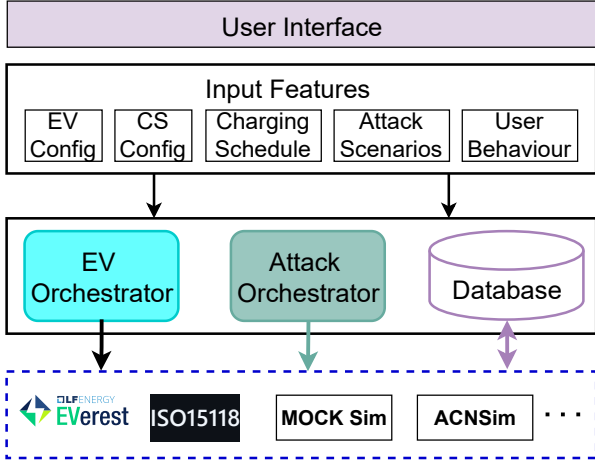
User Interface

Input Features

EV Config

CS Config

Charging Schedule

Attack Scenarios

User Behaviour

EV Orchestrator

Attack Orchestrator

Database

LF ENERGY EVerest

ISO15118

MOCK Sim

ACNSim

...